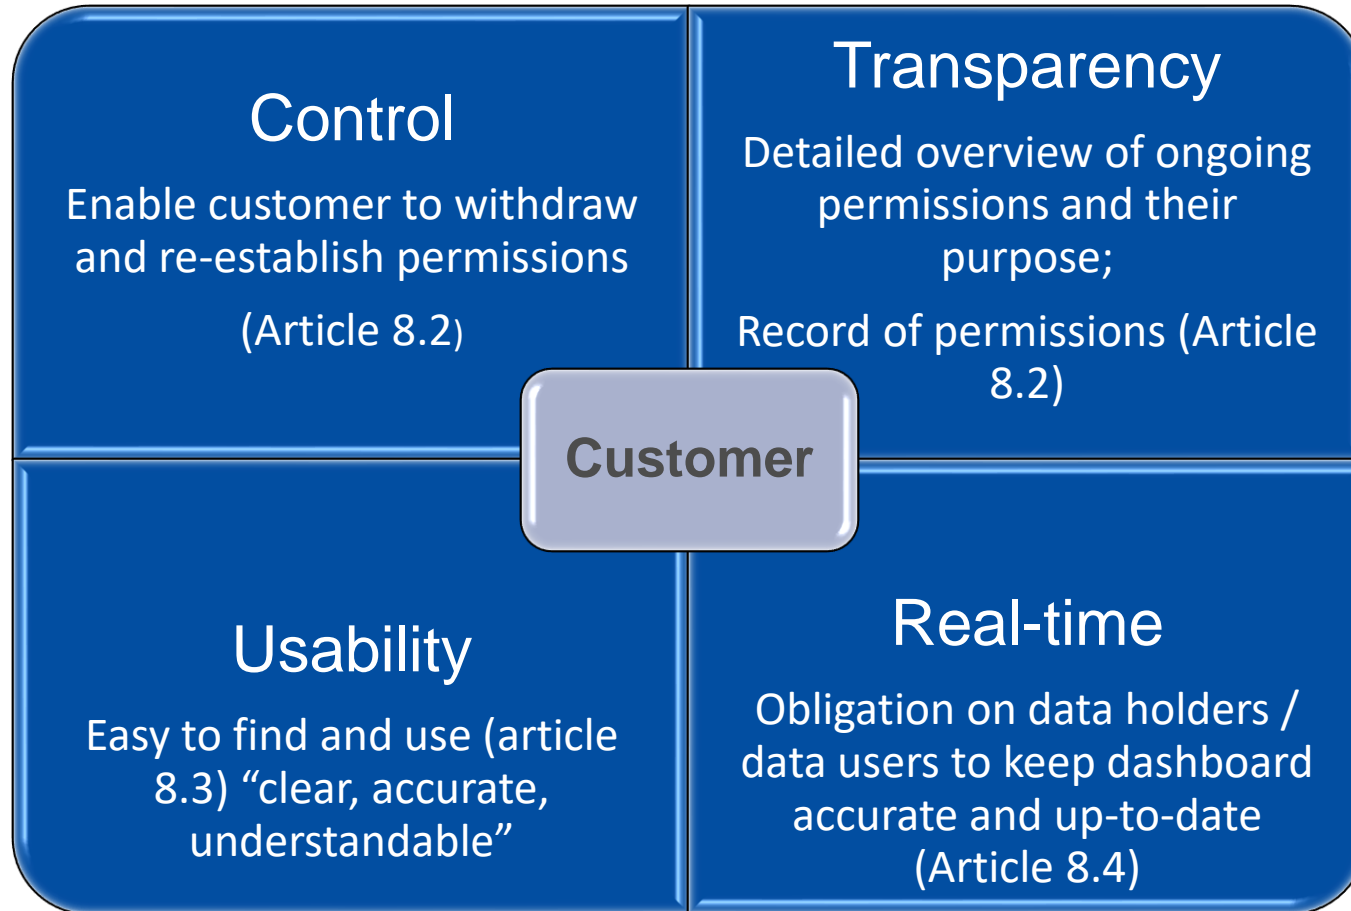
Control

Enable customer to withdraw and re-establish permissions

(Article 8.2)

Transparency

Detailed overview of ongoing permissions and their purpose;

Record of permissions (Article 8.2)

Customer

Usability

Easy to find and use (article 8.3) “clear, accurate, understandable”

Real-time

Obligation on data holders / data users to keep dashboard accurate and up-to-date (Article 8.4)